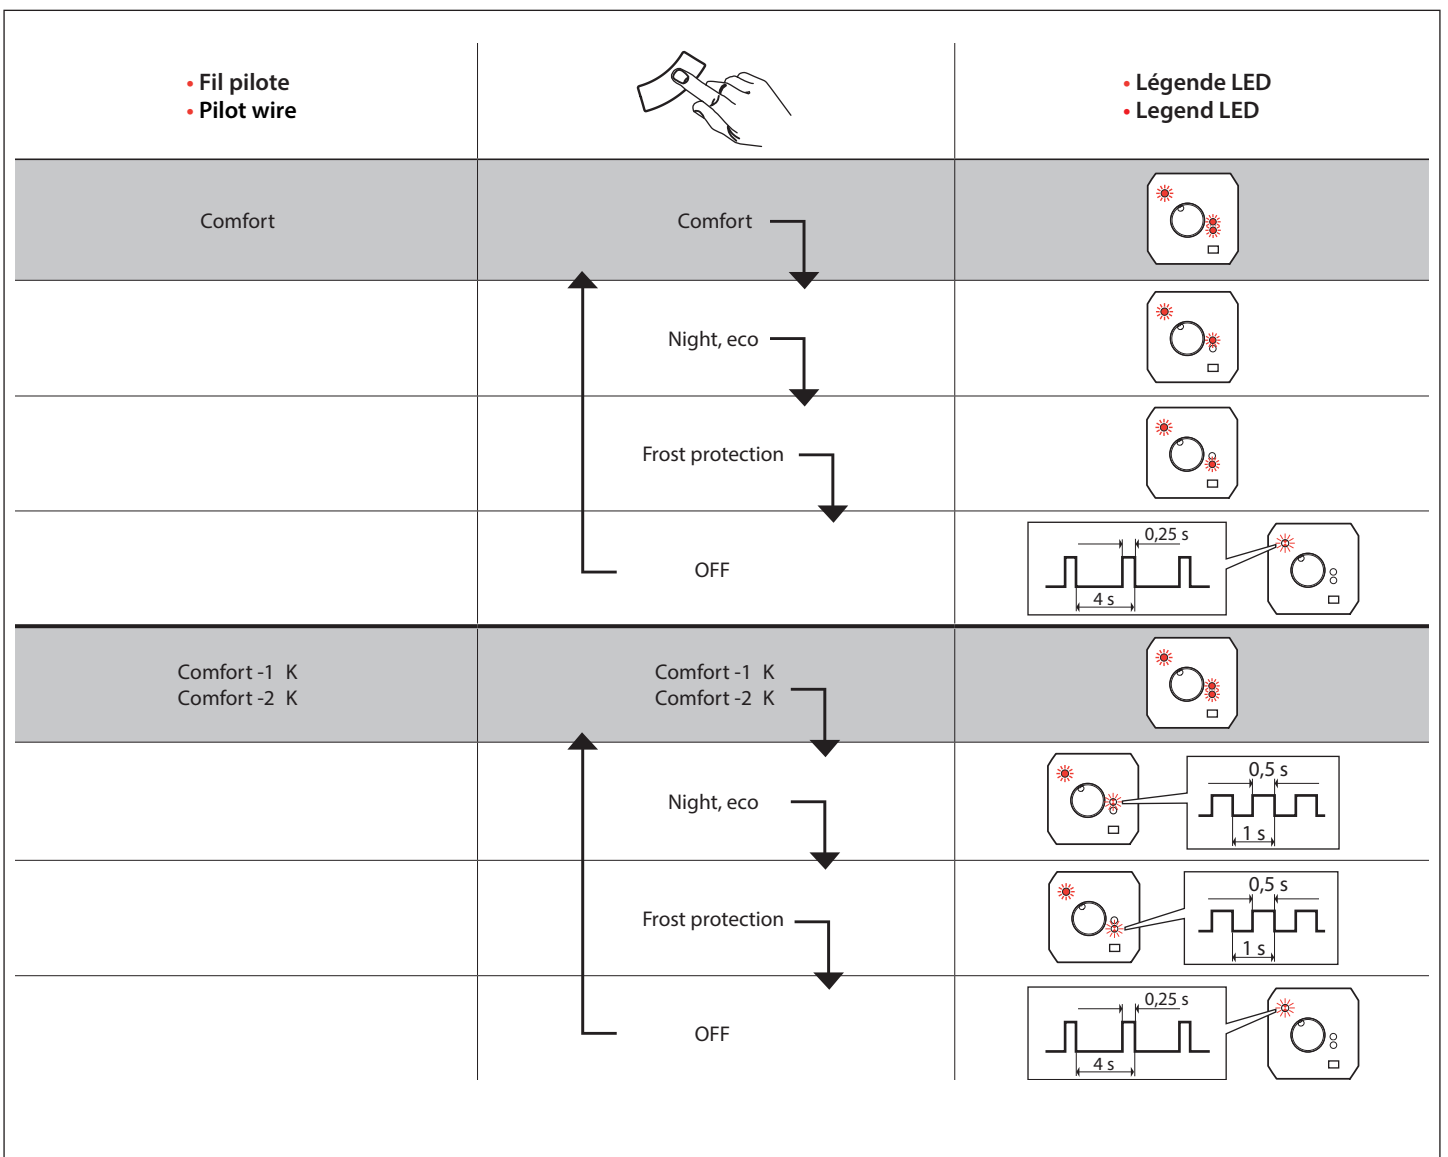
| • Fil pilote<br>• Pilot wire | | • Légende LED<br>• Legend LED |
|---|---|---|
| Comfort | Comfort | |
| | Night, eco | |
| | Frost protection | |
| | OFF | 0,25 s<br>4 s |
| Comfort -1 K<br>Comfort -2 K | Comfort -1 K<br>Comfort -2 K | |
| | Night, eco | 0,5 s<br>1 s |
| | Frost protection | 0,5 s<br>1 s |
| | OFF | 0,25 s<br>4 s |